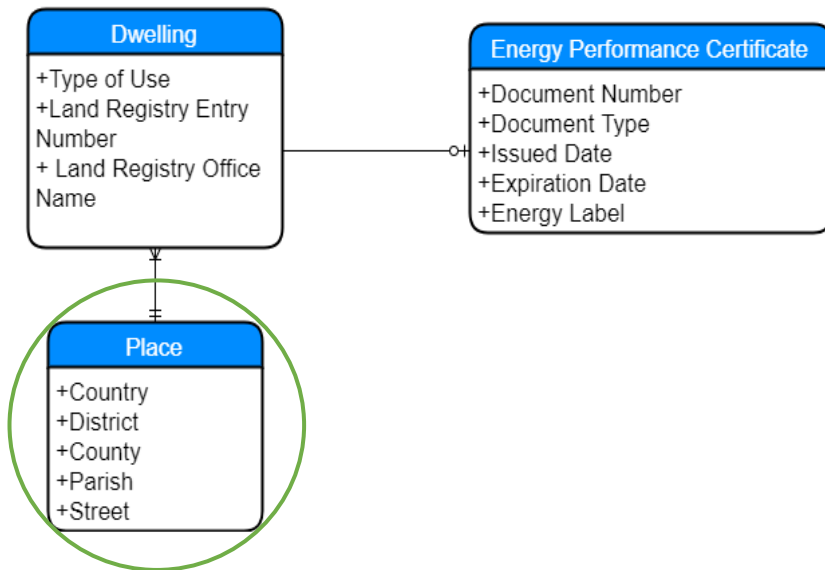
Dwelling

+Type of Use
+Land Registry Entry Number
+ Land Registry Office Name

Energy Performance Certificate

+Document Number
+Document Type
+Issued Date
+Expiration Date
+Energy Label

Place

+Country
+District
+County
+Parish
+Street